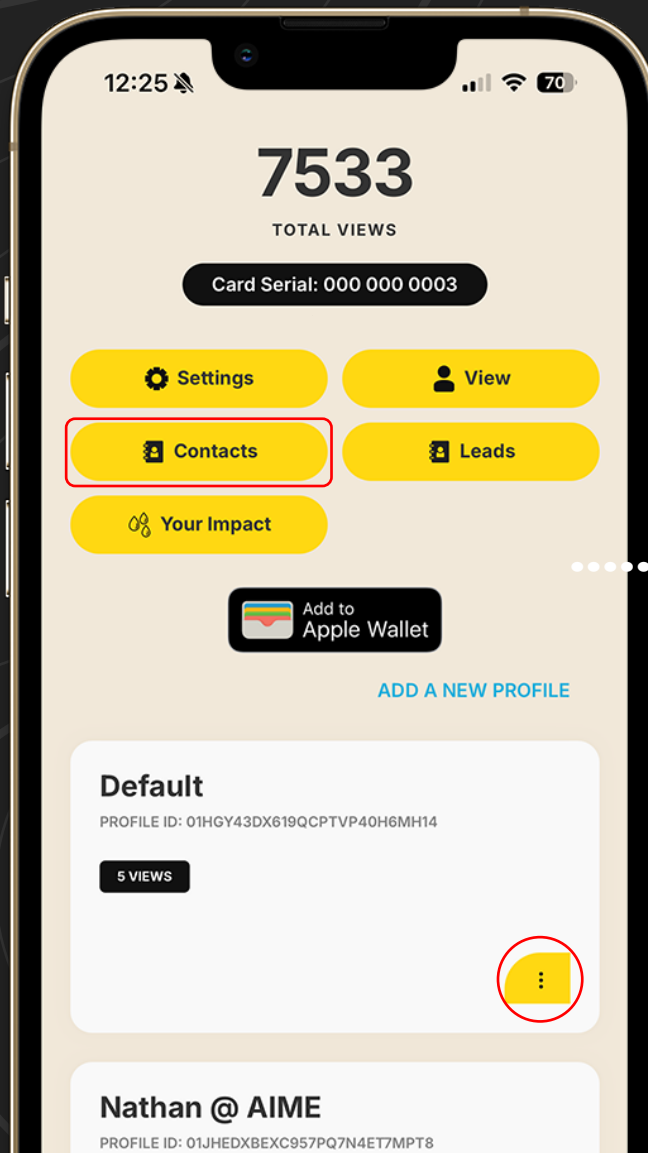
12:25

70

7533

TOTAL VIEWS

Card Serial: 000 000 0003

Settings

View

Contacts

Leads

Your Impact

Add to Apple Wallet

ADD A NEW PROFILE

Default

PROFILE ID: 01HGY43DX619QCPTVP40H6MH14

5 VIEWS

Nathan @ AIME

PROFILE ID: 01JHEDXBEXC957PQ7N4ET7MPT8